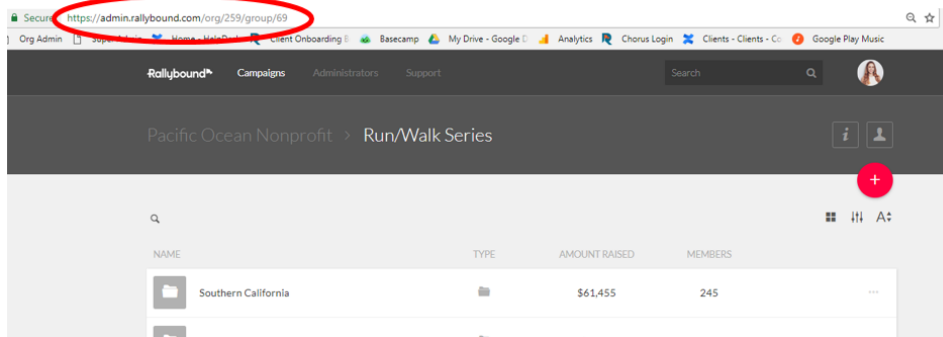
Secure https://admin.rallybound.com/org/259/group/69

Org Admin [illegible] Home - HelpDesk Client Onboarding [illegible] Basecamp My Drive - Google D Analytics Chorus Login Clients - Clients - Co Google Play Music

Rallybound Campaigns Administrators Support Search

Pacific Ocean Nonprofit > Run/Walk Series

i

+

A

| NAME | TYPE | AMOUNT RAISED | MEMBERS |
|---|---|---|---|
| Southern California | | $61,455 | 245 |